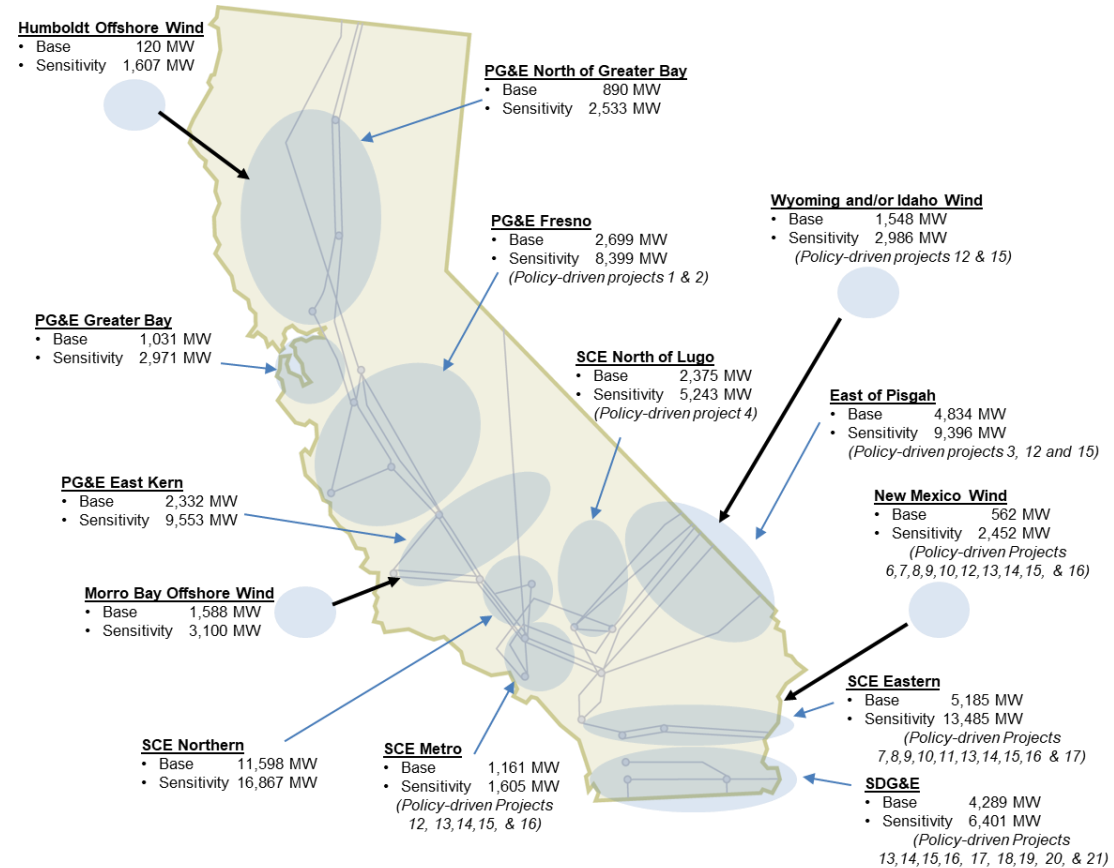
Humboldt Offshore Wind
• Base 120 MW
• Sensitivity 1,607 MW

PG&E North of Greater Bay
• Base 890 MW
• Sensitivity 2,533 MW

PG&E Fresno
• Base 2,699 MW
• Sensitivity 8,399 MW
(Policy-driven projects 1 & 2)

Wyoming and/or Idaho Wind
• Base 1,548 MW
• Sensitivity 2,986 MW
(Policy-driven projects 12 & 15)

PG&E Greater Bay
• Base 1,031 MW
• Sensitivity 2,971 MW

SCE North of Lugo
• Base 2,375 MW
• Sensitivity 5,243 MW
(Policy-driven project 4)

East of Pisgah
• Base 4,834 MW
• Sensitivity 9,396 MW
(Policy-driven projects 3, 12 and 15)

PG&E East Kern
• Base 2,332 MW
• Sensitivity 9,553 MW

New Mexico Wind
• Base 562 MW
• Sensitivity 2,452 MW
(Policy-driven Projects 6,7,8,9,10,12,13,14,15, & 16)

Morro Bay Offshore Wind
• Base 1,588 MW
• Sensitivity 3,100 MW

SCE Eastern
• Base 5,185 MW
• Sensitivity 13,485 MW
(Policy-driven Projects 7,8,9,10,11,13,14,15,16 & 17)

SCE Northern
• Base 11,598 MW
• Sensitivity 16,867 MW

SCE Metro
• Base 1,161 MW
• Sensitivity 1,605 MW
(Policy-driven Projects 12, 13,14,15, & 16)

SDG&E
• Base 4,289 MW
• Sensitivity 6,401 MW
(Policy-driven Projects 13,14,15,16, 17, 18,19, 20, & 21)